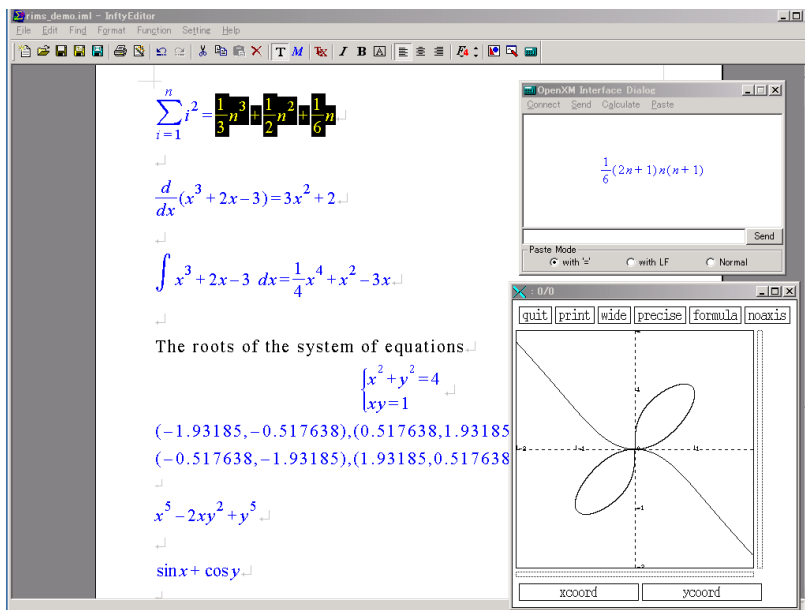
rims_demo.iml - InftyEditor

File Edit Find Format Function Setting Help

$\sum_{i=1}^{n} i^2 = \frac{1}{3}n^3 + \frac{1}{2}n^2 + \frac{1}{6}n$

$\frac{d}{dx}(x^3+2x-3) = 3x^2+2$

$\int x^3+2x-3 \; dx = \frac{1}{4}x^4 + x^2 - 3x$

The roots of the system of equations

$\begin{cases} x^2+y^2=4 \\ xy=1 \end{cases}$

$(-1.93185, -0.517638), (0.517638, 1.93185$

$(-0.517638, -1.93185), (1.93185, 0.517638$

$x^5 - 2xy^2 + y^5$

$\sin x + \cos y$

OpenXM Interface Dialog

Connect Send Calculate Paste

$\frac{1}{6}(2n+1)n(n+1)$

Send

Paste Mode

with '=' with LF Normal

: 0/0

quit print wide precise formula noaxis

xcoord ycoord